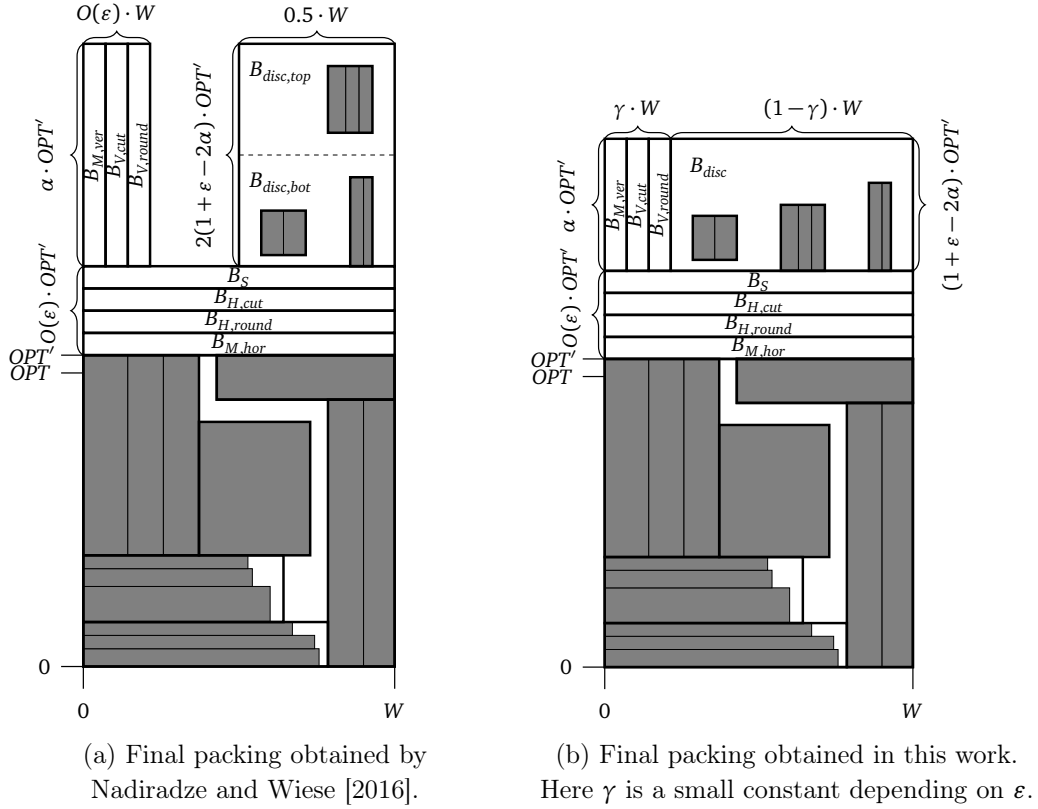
$O(\varepsilon) \cdot W$

$0.5 \cdot W$

$\alpha \cdot OPT'$

$B_{M,ver}$ $B_{V,cut}$ $B_{V,round}$

$2(1+\varepsilon-2\alpha) \cdot OPT'$

$B_{disc,top}$

$B_{disc,bot}$

$O(\varepsilon) \cdot OPT'$

$B_S$
$B_{H,cut}$
$B_{H,round}$
$B_{M,hor}$

$OPT'$
$OPT$

0

0

$W$

(a) Final packing obtained by Nadiradze and Wiese [2016].

$\gamma \cdot W$

$(1-\gamma) \cdot W$

$B_{M,ver}$ $B_{V,cut}$ $B_{V,round}$

$\alpha \cdot OPT'$

$B_{disc}$

$(1+\varepsilon-2\alpha) \cdot OPT'$

$O(\varepsilon) \cdot OPT'$

$B_S$
$B_{H,cut}$
$B_{H,round}$
$B_{M,hor}$

$OPT'$
$OPT$

0

0

$W$

(b) Final packing obtained in this work. Here $\gamma$ is a small constant depending on $\varepsilon$.